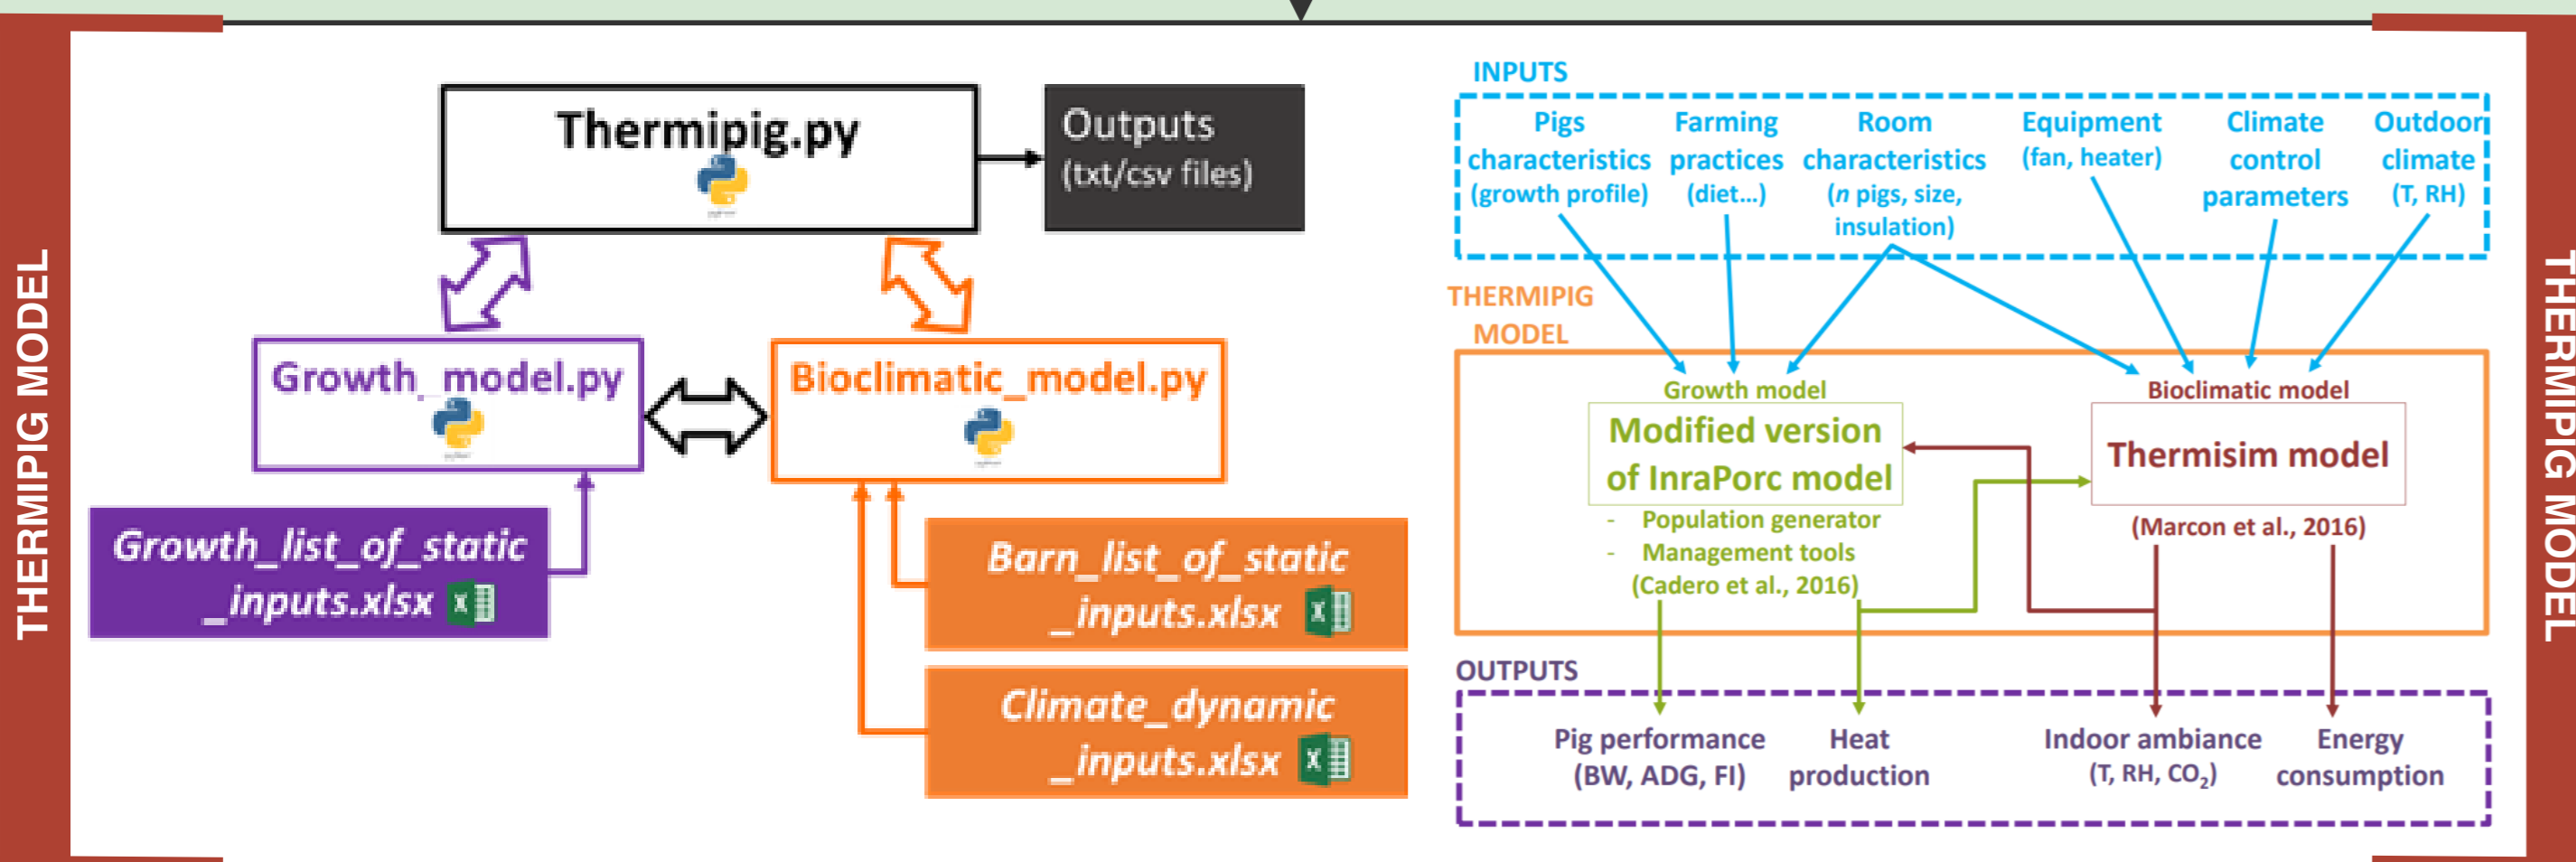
THERMIPIG MODEL

Thermipig.py

Outputs (txt/csv files)

Growth_model.py

Bioclimatic_model.py

Growth_list_of_static _inputs.xlsx

Barn_list_of_static _inputs.xlsx

Climate_dynamic _inputs.xlsx

INPUTS

Pigs characteristics (growth profile)

Farming practices (diet…)

Room characteristics (*n* pigs, size, insulation)

Equipment (fan, heater)

Climate control parameters

Outdoor climate (T, RH)

THERMIPIG MODEL

Growth model

Modified version of InraPorc model

- Population generator
- Management tools

(Cadero et al., 2016)

Bioclimatic model

Thermisim model

(Marcon et al., 2016)

OUTPUTS

Pig performance (BW, ADG, FI)

Heat production

Indoor ambiance (T, RH, $CO_2$)

Energy consumption

THERMIPIG MODEL